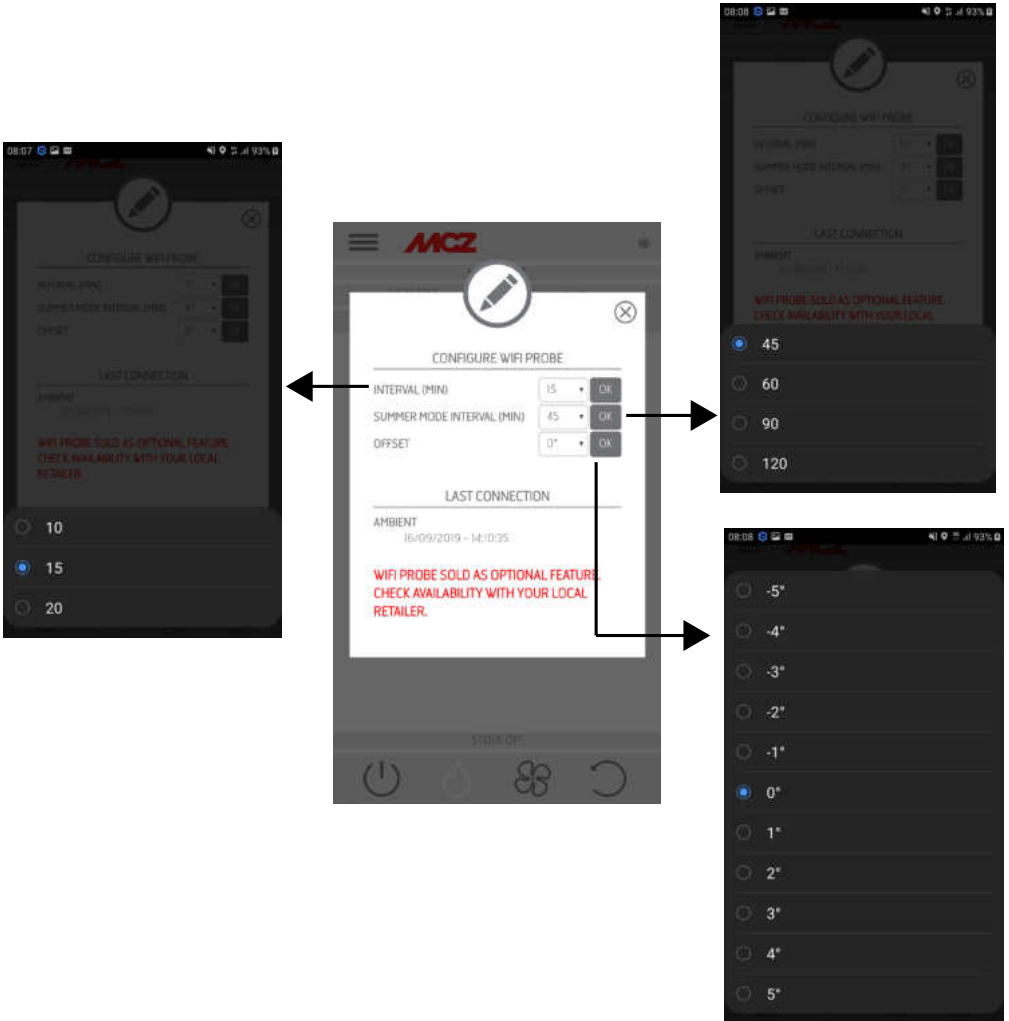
08:07 93%

CONFIGURE WIFI PROBE

INTERVAL (MIN)

SUMMER MODE INTERVAL (MIN)

OFFSET

OK

LAST CONNECTION

AMBIENT

WIFI PROBE SOLD AS OPTIONAL FEATURE. CHECK AVAILABILITY WITH YOUR LOCAL RETAILER.

10

15

20

MCZ

CONFIGURE WIFI PROBE

INTERVAL (MIN) 15 OK

SUMMER MODE INTERVAL (MIN) 45 OK

OFFSET 0° OK

LAST CONNECTION

AMBIENT

16/09/2019 - 14:10:35

WIFI PROBE SOLD AS OPTIONAL FEATURE. CHECK AVAILABILITY WITH YOUR LOCAL RETAILER.

STAND-BY

08:08 93%

CONFIGURE WIFI PROBE

INTERVAL (MIN)

SUMMER MODE INTERVAL (MIN)

OFFSET

LAST CONNECTION

AMBIENT

WIFI PROBE SOLD AS OPTIONAL FEATURE. CHECK AVAILABILITY WITH YOUR LOCAL

45

60

90

120

08:08 93%

-5°

-4°

-3°

-2°

-1°

0°

1°

2°

3°

4°

5°